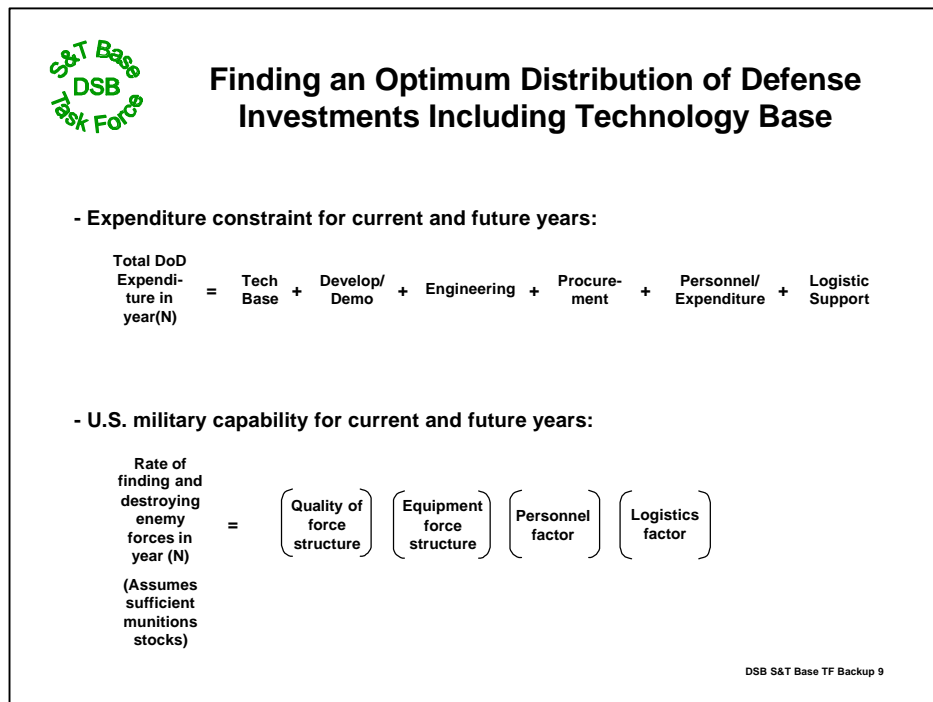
S&T Base
DSB
Task Force

Finding an Optimum Distribution of Defense Investments Including Technology Base

- Expenditure constraint for current and future years:

Total DoD Expenditure in year(N) = Tech Base + Develop/ Demo + Engineering + Procurement + Personnel/ Expenditure + Logistic Support

- U.S. military capability for current and future years:

Rate of finding and destroying enemy forces in year (N) = (Quality of force structure) (Equipment force structure) (Personnel factor) (Logistics factor)

(Assumes sufficient munitions stocks)

DSB S&T Base TF Backup 9